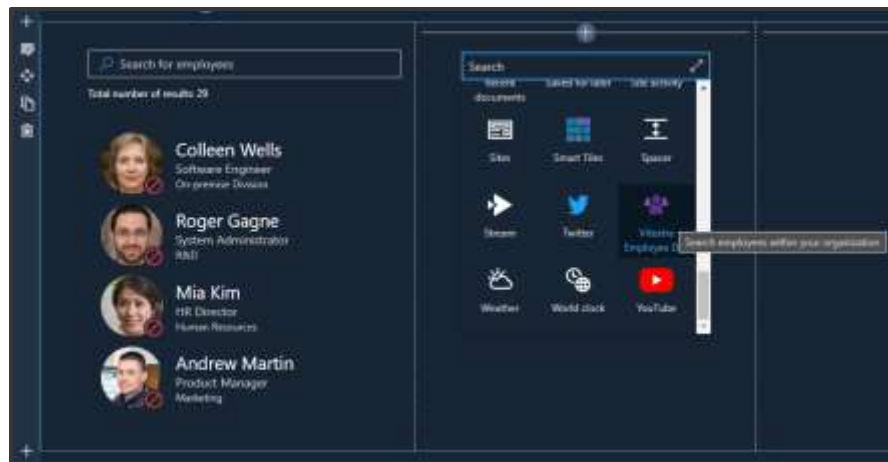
Search for employees

Total number of results: 29

Colleen Wells
Software Engineer
On-premise Division

Roger Gagne
System Administrator
R&D

Mia Kim
HR Director
Human Resources

Andrew Martin
Product Manager
Marketing

Search

Recent documents

Saved for later

Site activity

Sites

Smart Tiles

Spacer

Stream

Twitter

Vitamo Employee D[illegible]

Search employees within your organization

Weather

World clock

YouTube